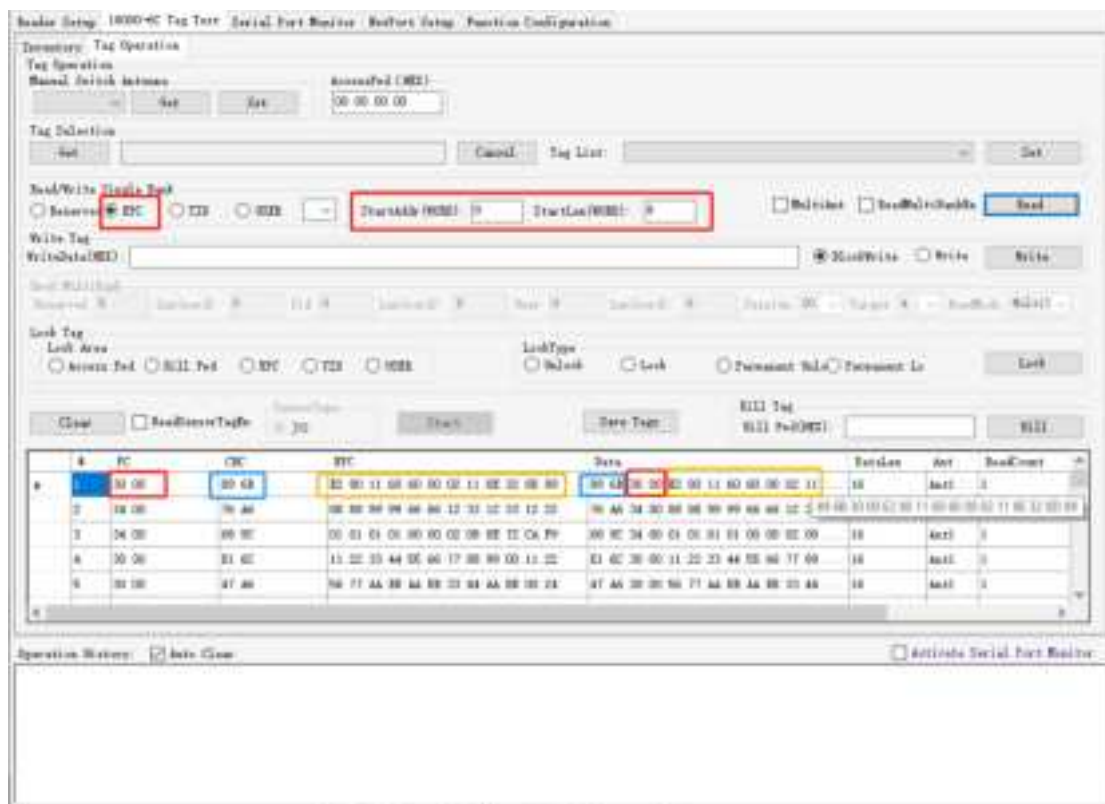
Reader Setup 18000-6C Tag Test Serial Port Monitor NetPort Setup Function Configuration

Inventory Tag Operation

Tag Operation

Manual Switch Antenna

Set Get

AccessPwd (HEX)

00 00 00 00

Tag Selection

Set Cancel Tag List: Set

Read/Write Single Bank

Reserved EPC TID USER

StartAddr(WORD) 0 StartLen(WORD) 8

Multiant ReadMultiBank Read

Write Tag

WriteData(HEX)

BlockWrite Write Write

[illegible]

Lock Tag

Lock Area

Access Pwd KILL Pwd EPC TID USER

LockType

Unlock Lock Permanent Unl Permanent Lo

Lock

Clear ReadSensorTagNo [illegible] Start Save Tags

KILL Tag

KILL Pwd(HEX) KILL

| # | PC | CRC | EPC | Data | DataLen | Ant | ReadCount |
|---|---|---|---|---|---|---|---|
| 1 | 30 00 | 80 6B | 82 00 11 60 60 00 02 11 8E 22 08 80 | 80 6B 30 00 82 00 11 60 60 00 02 11 | 16 | Ant1 | 1 |
| 2 | 34 00 | 76 A6 | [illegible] | 76 A6 34 00 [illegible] | 16 | Ant1 | 1 |
| 3 | 34 00 | 0B 9E | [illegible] | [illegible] | 16 | Ant1 | 1 |
| 4 | 30 00 | E1 6C | 11 22 33 44 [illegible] | E1 6C 30 00 11 22 33 44 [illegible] | 16 | Ant1 | 1 |
| 5 | 30 00 | 47 A6 | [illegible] | 47 A6 30 00 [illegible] | 16 | Ant1 | 1 |

Operation History: Auto Clear

Activate Serial Port Monitor